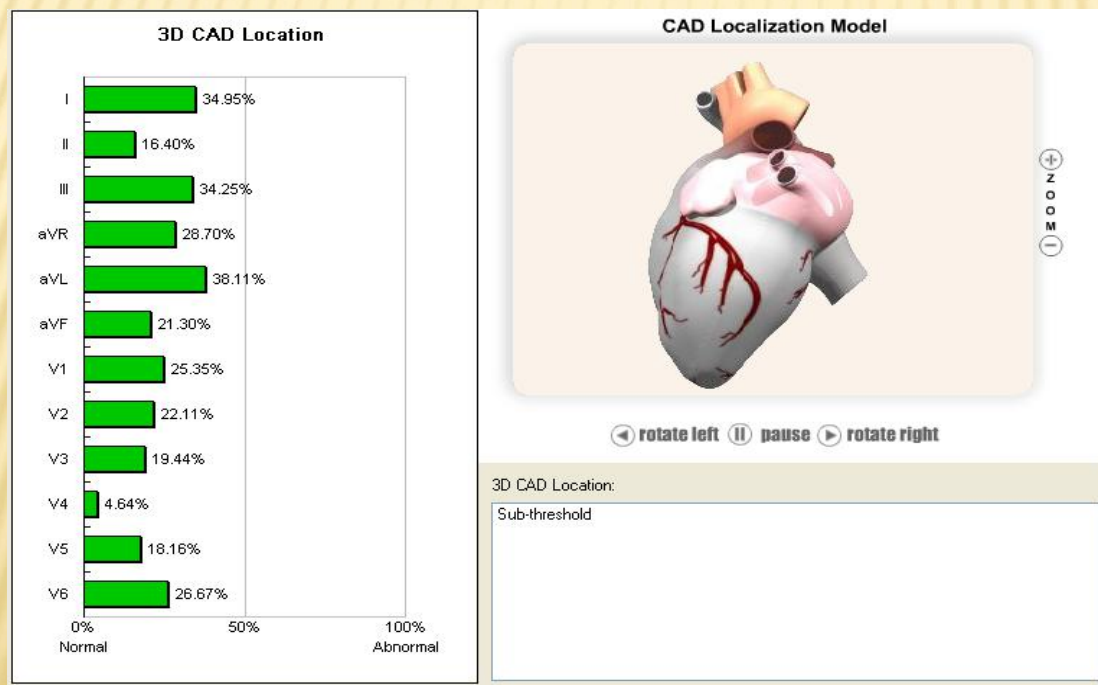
3D CAD Location

| Lead | Value |
|---|---|
| I | 34.95% |
| II | 16.40% |
| III | 34.25% |
| aVR | 28.70% |
| aVL | 38.11% |
| aVF | 21.30% |
| V1 | 25.35% |
| V2 | 22.11% |
| V3 | 19.44% |
| V4 | 4.64% |
| V5 | 18.16% |
| V6 | 26.67% |

0% Normal
50%
100% Abnormal

CAD Localization Model

ZOOM

rotate left pause rotate right

3D CAD Location:

Sub-threshold